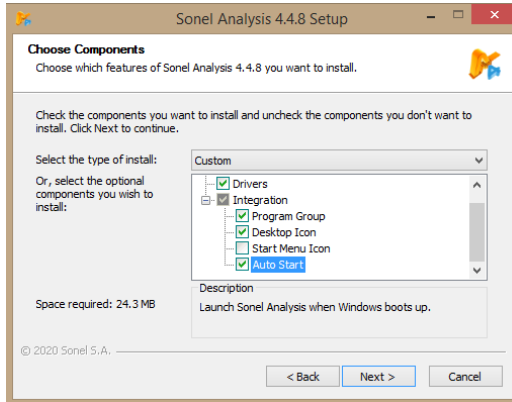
Sonel Analysis 4.4.8 Setup

Choose Components

Choose which features of Sonel Analysis 4.4.8 you want to install.

Check the components you want to install and uncheck the components you don't want to install. Click Next to continue.

Select the type of install: Custom

Or, select the optional components you wish to install:

Drivers
Integration
Program Group
Desktop Icon
Start Menu Icon
Auto Start

Space required: 24.3 MB

Description
Launch Sonel Analysis when Windows boots up.

© 2020 Sonel S.A.

< Back
Next >
Cancel